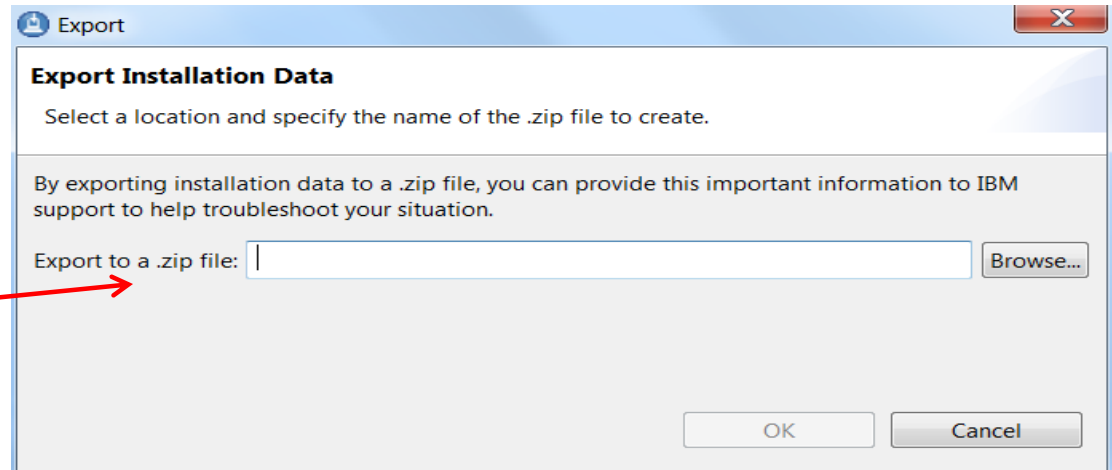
Export

Export Installation Data

Select a location and specify the name of the .zip file to create.

By exporting installation data to a .zip file, you can provide this important information to IBM support to help troubleshoot your situation.

Export to a .zip file: Browse...

OK Cancel